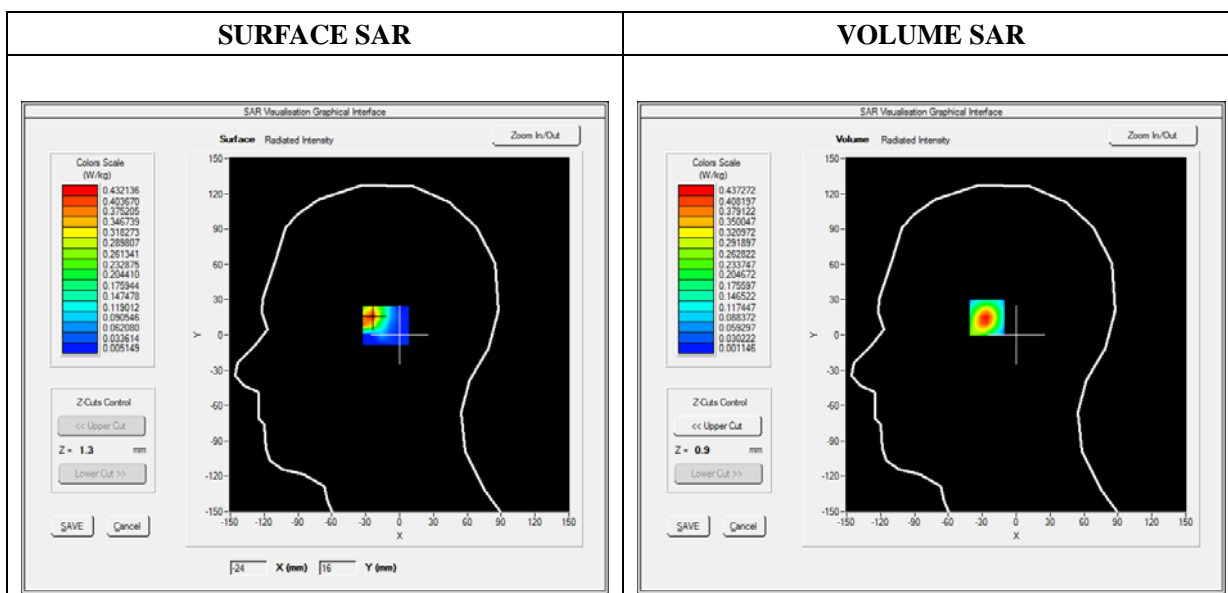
| SURFACE SAR | VOLUME SAR |
|---|---|
| SAR Visualisation Graphical Interface<br>Surface Radiated Intensity<br>Zoom In/Out<br>Colors Scale (W/kg)<br>0.432136<br>0.403670<br>0.375205<br>0.346739<br>0.318273<br>0.289807<br>0.261341<br>0.232875<br>0.204410<br>0.175944<br>0.147478<br>0.119012<br>0.090546<br>0.062080<br>0.033614<br>0.005149<br>Z-Cuts Control<br><< Upper Cut<br>Z = 1.3 mm<br>Lower Cut >><br>SAVE Cancel<br>150 120 90 60 30 0 -30 -60 -90 -120 -150<br>Y<br>-150 -120 -90 -60 -30 0 30 60 90 120 150<br>X<br>-24 X (mm) 16 Y (mm) | SAR Visualisation Graphical Interface<br>Volume Radiated Intensity<br>Zoom In/Out<br>Colors Scale (W/kg)<br>0.437272<br>0.408197<br>0.379122<br>0.350047<br>0.320972<br>0.291897<br>0.262822<br>0.233747<br>0.204672<br>0.175597<br>0.146522<br>0.117447<br>0.088372<br>0.059297<br>0.030222<br>0.001146<br>Z-Cuts Control<br><< Upper Cut<br>Z = 0.9 mm<br>Lower Cut >><br>SAVE Cancel<br>150 120 90 60 30 0 -30 -60 -90 -120 -150<br>Y<br>-150 -120 -90 -60 -30 0 30 60 90 120 150<br>X |